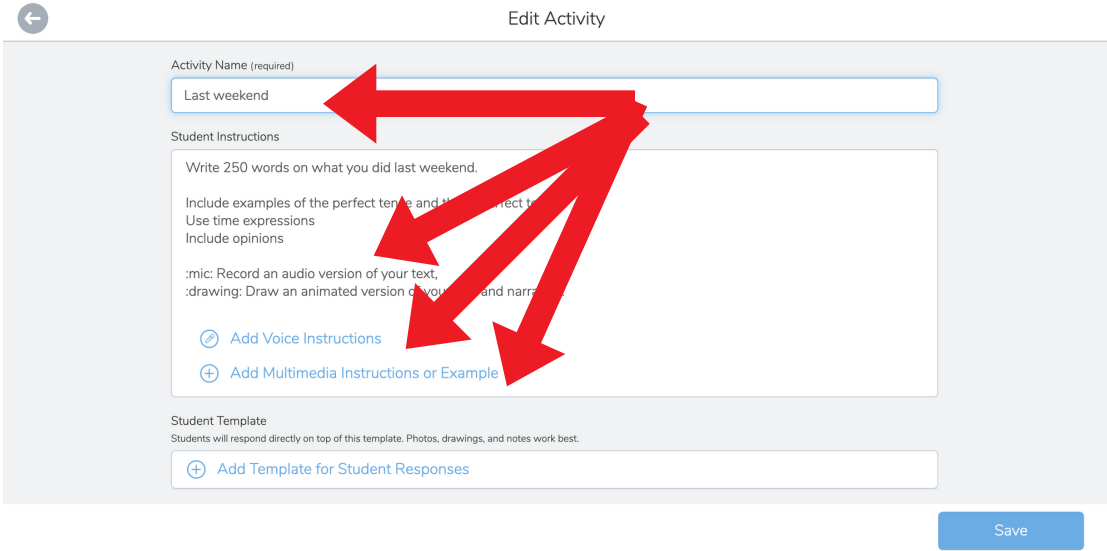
Edit Activity

Activity Name (required)

Last weekend

Student Instructions

Write 250 words on what you did last weekend.

Include examples of the perfect tense and th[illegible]ect t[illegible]
Use time expressions
Include opinions

:mic: Record an audio version of your text,
:drawing: Draw an animated version o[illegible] and narra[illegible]

Add Voice Instructions

Add Multimedia Instructions or Example

Student Template

Students will respond directly on top of this template. Photos, drawings, and notes work best.

Add Template for Student Responses

Save